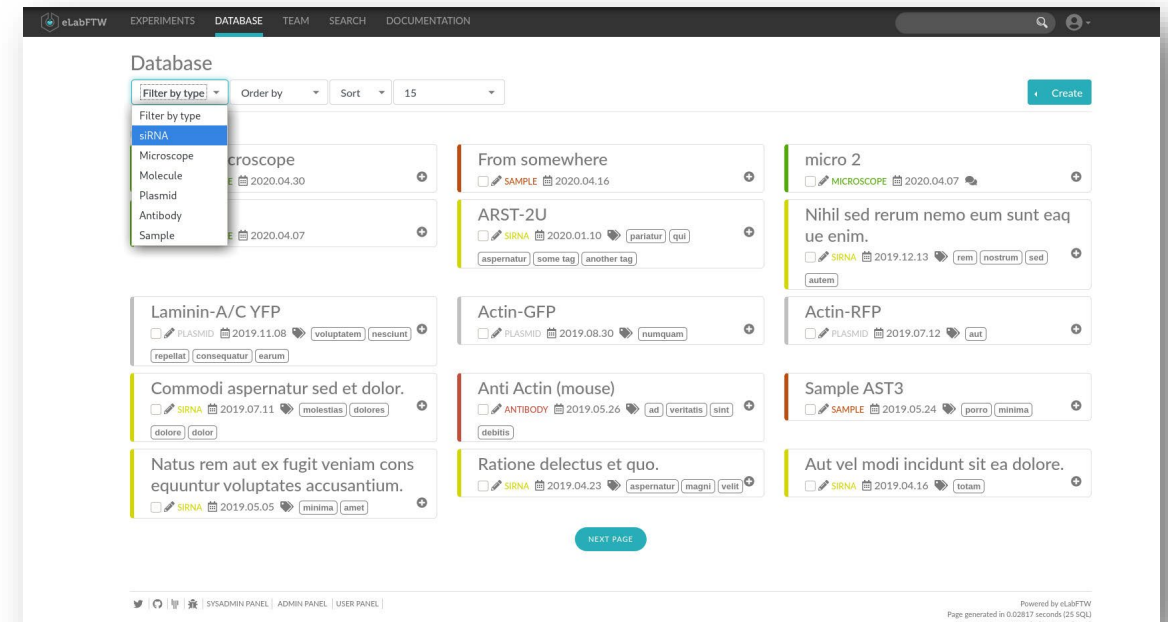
eLabFTW EXPERIMENTS DATABASE TEAM SEARCH DOCUMENTATION

Database

Filter by type Order by Sort 15

Create

Filter by type
siRNA
Microscope
Molecule
Plasmid
Antibody
Sample

croscope
E 2020.04.30

E 2020.04.07

From somewhere
SAMPLE 2020.04.16

micro 2
MICROSCOPE 2020.04.07

ARST-2U
SIRNA 2020.01.10 pariatur qui aspernatur some tag another tag

Nihil sed rerum nemo eum sunt eaque enim.
SIRNA 2019.12.13 rem nostrum sed autem

Laminin-A/C YFP
PLASMID 2019.11.08 voluptatem nesciunt repellat consequatur earum

Actin-GFP
PLASMID 2019.08.30 numquam

Actin-RFP
PLASMID 2019.07.12 aut

Commodi aspernatur sed et dolor.
SIRNA 2019.07.11 molestias dolores dolore dolor

Anti Actin (mouse)
ANTIBODY 2019.05.26 ad veritatis sint debitis

Sample AST3
SAMPLE 2019.05.24 porro minima

Natus rem aut ex fugit veniam cons equuntur voluptates accusantium.
SIRNA 2019.05.05 minima amet

Ratione delectus et quo.
SIRNA 2019.04.23 aspernatur magni velit

Aut vel modi incidunt sit ea dolore.
SIRNA 2019.04.16 totam

NEXT PAGE

SYSADMIN PANEL | ADMIN PANEL | USER PANEL

Powered by eLabFTW
Page generated in 0.02817 seconds (25 SQL)